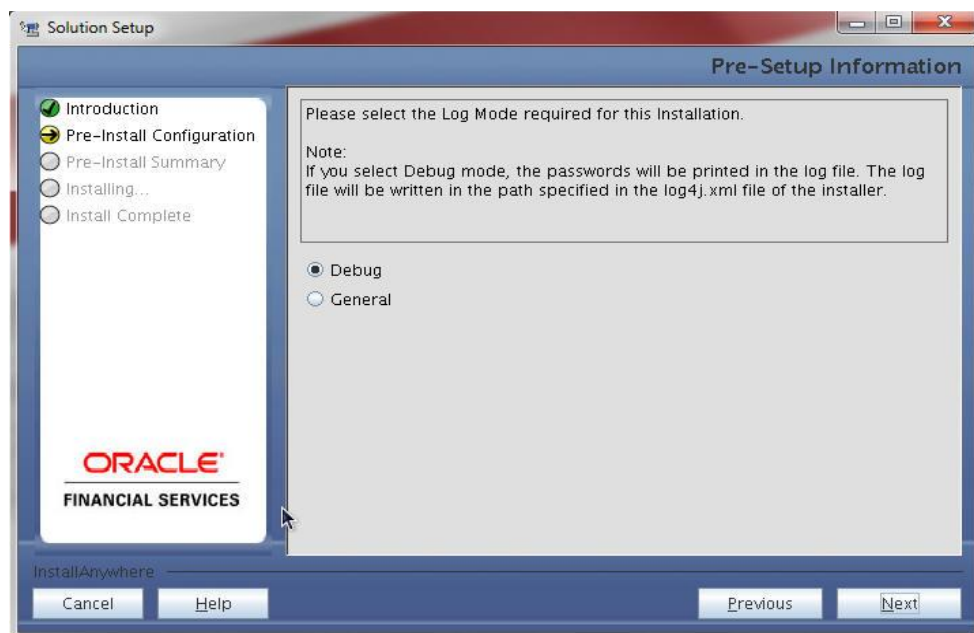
Solution Setup

Pre-Setup Information

Introduction
Pre-Install Configuration
Pre-Install Summary
Installing...
Install Complete

ORACLE
FINANCIAL SERVICES

Please select the Log Mode required for this Installation.

Note:
If you select Debug mode, the passwords will be printed in the log file. The log file will be written in the path specified in the log4j.xml file of the installer.

Debug
General

InstallAnywhere

Cancel
Help
Previous
Next